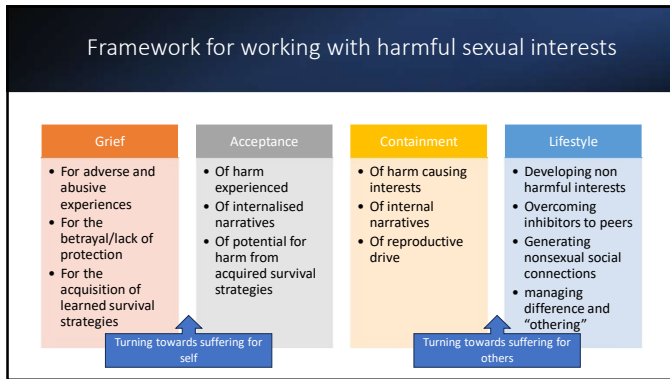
Framework for working with harmful sexual interests

Grief
- For adverse and abusive experiences
- For the betrayal/lack of protection
- For the acquisition of learned survival strategies

Acceptance
- Of harm experienced
- Of internalised narratives
- Of potential for harm from acquired survival strategies

Containment
- Of harm causing interests
- Of internal narratives
- Of reproductive drive

Lifestyle
- Developing non harmful interests
- Overcoming inhibitors to peers
- Generating nonsexual social connections
- managing difference and "othering"

Turning towards suffering for self

Turning towards suffering for others